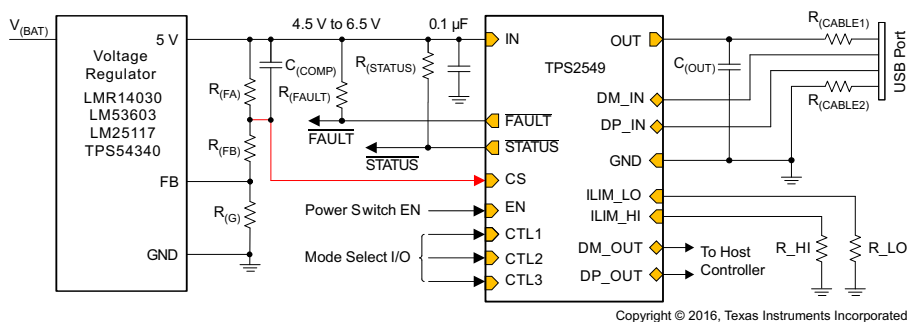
$V_{(BAT)}$

Voltage Regulator

LMR14030
LM53603
LM25117
TPS54340

5 V

FB

GND

4.5 V to 6.5 V

0.1 µF

$R_{(FA)}$

$C_{(COMP)}$

$R_{(FAULT)}$

$R_{(STATUS)}$

$R_{(FB)}$

$R_{(G)}$

$\overline{FAULT}$

$\overline{STATUS}$

Power Switch EN

Mode Select I/O

IN

TPS2549

$\overline{FAULT}$

$\overline{STATUS}$

CS

EN

CTL1

CTL2

CTL3

OUT

DM_IN

DP_IN

GND

ILIM_LO

ILIM_HI

DM_OUT

DP_OUT

$C_{(OUT)}$

$R_{(CABLE1)}$

$R_{(CABLE2)}$

USB Port

To Host Controller

R_HI

R_LO

Copyright © 2016, Texas Instruments Incorporated